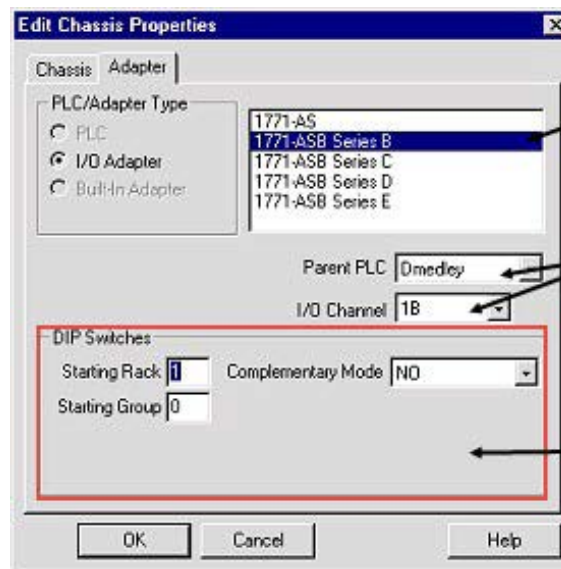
Edit Chassis Properties

Chassis Adapter

PLC/Adapter Type
PLC
I/O Adapter
Built-In Adapter

1771-AS
1771-ASB Series B
1771-ASB Series C
1771-ASB Series D
1771-ASB Series E

Parent PLC Dmedley

I/O Channel 1B

DIP Switches
Starting Rack 1
Complementary Mode NO
Starting Group 0

OK Cancel Help